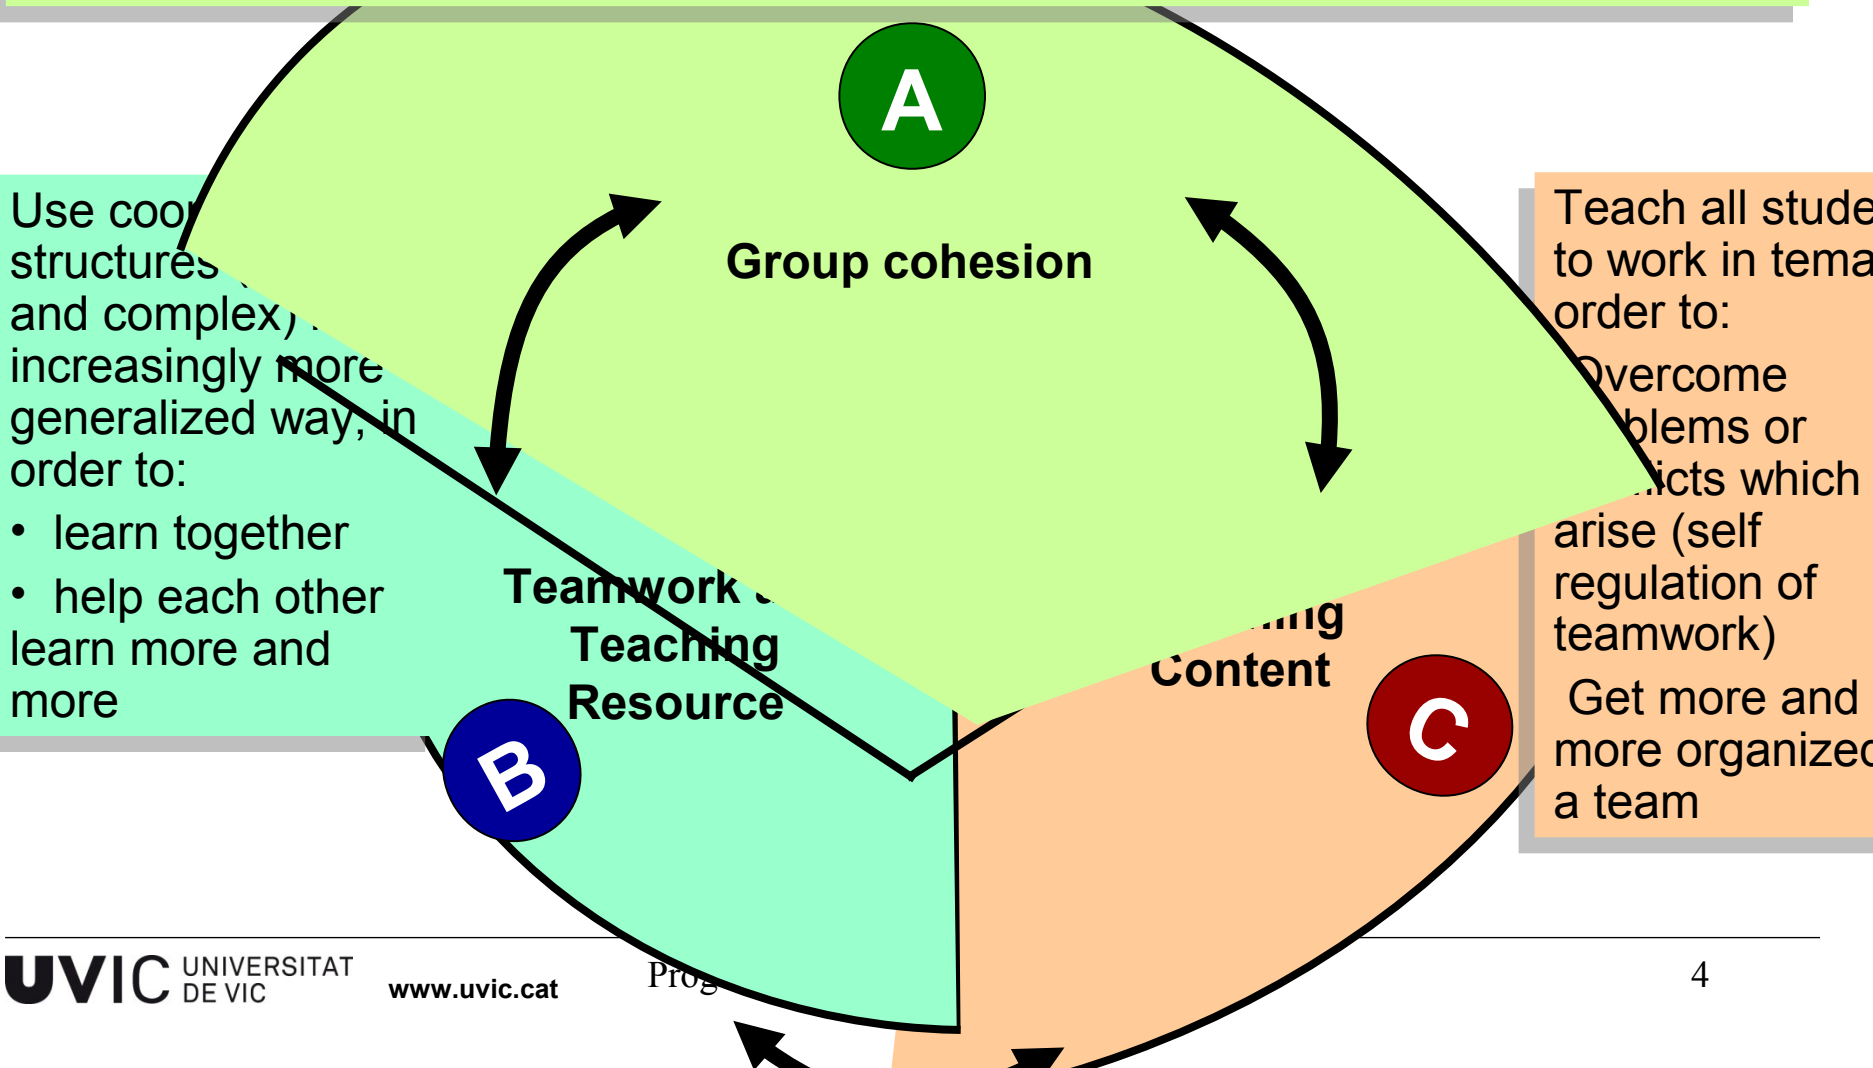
A

Group cohesion

Use coo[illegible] structures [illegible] and complex) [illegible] increasingly more generalized way, in order to:

• learn together

• help each other learn more and more

Teamwork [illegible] Teaching Resource

B

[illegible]ing Content

C

Teach all stude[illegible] to work in tema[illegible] order to:

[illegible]vercome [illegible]blems or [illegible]icts which arise (self regulation of teamwork)

Get more and more organize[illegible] a team

UVIC UNIVERSITAT DE VIC www.uvic.cat Prog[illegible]

4